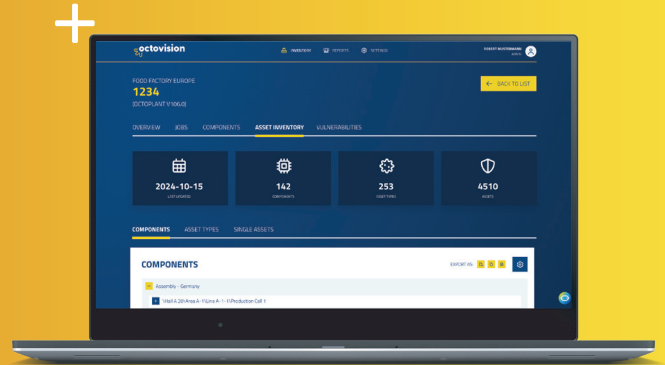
octovision

INVENTORY REPORTS SETTINGS

ROBERT MUSTERMANN
ADMIN

FOOD FACTORY EUROPE
1234
[OCTOPLANT V100.0]

BACK TO LIST

OVERVIEW JOBS COMPONENTS ASSET INVENTORY VULNERABILITIES

2024-10-15
LAST UPDATED

142
COMPONENTS

253
ASSET TYPES

4510
ASSETS

COMPONENTS ASSET TYPES SINGLE ASSETS

COMPONENTS

EXPORT AS

Assembly - Germany

Wolf A 2.0 Area A-1/Line A-1-1/Production Cell 1